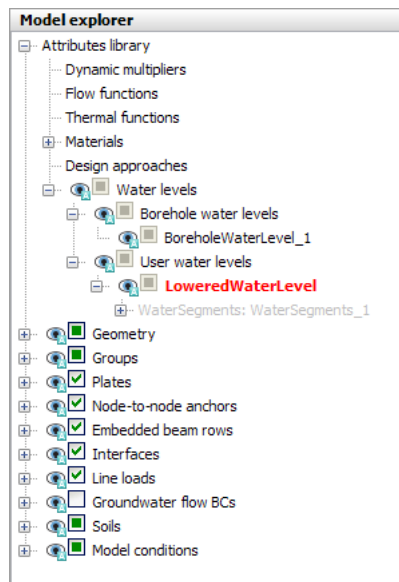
Model explorer
Attributes library
Dynamic multipliers
Flow functions
Thermal functions
Materials
Design approaches
Water levels
Borehole water levels
BoreholeWaterLevel_1
User water levels
LoweredWaterLevel
WaterSegments: WaterSegments_1
Geometry
Groups
Plates
Node-to-node anchors
Embedded beam rows
Interfaces
Line loads
Groundwater flow BCs
Soils
Model conditions